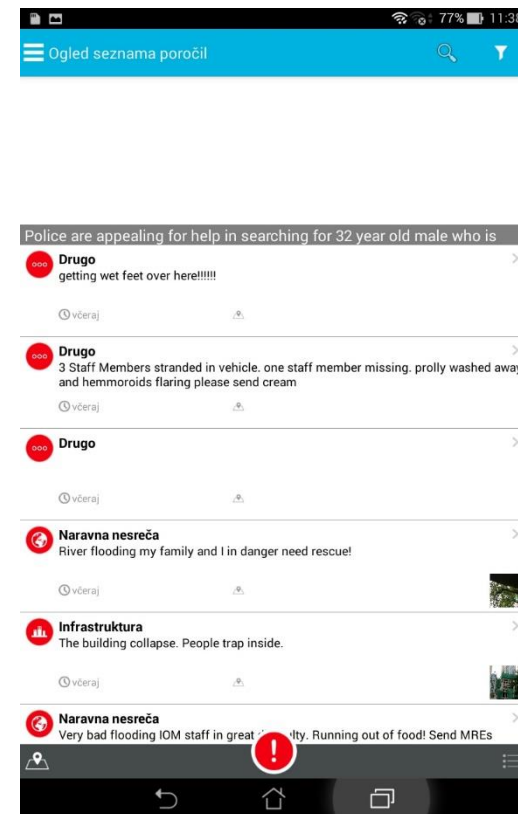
77% 11:3

Ogled seznama poročil

Police are appealing for help in searching for 32 year old male who is

Drugo
getting wet feet over here!!!!!!

včeraj

Drugo
3 Staff Members stranded in vehicle. one staff member missing. prolly washed away and hemmoroids flaring please send cream

včeraj

Drugo

včeraj

Naravna nesreča
River flooding my family and I in danger need rescue!

včeraj

Infrastruktura
The building collapse. People trap inside.

včeraj

Naravna nesreča
Very bad flooding IOM staff in great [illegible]lty. Running out of food! Send MREs

!